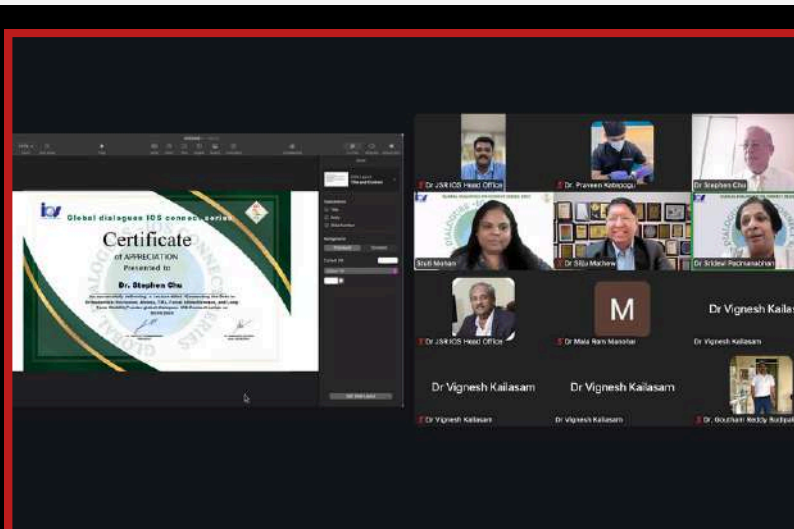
Global dialogues IOS connect series

Certificate

of APPRECIATION

Presented to

Dr. Stephen Chu

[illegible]

GLOBAL DIALOGUES ON CONNECT SERIES

Dr JSR IOS Head Office

Dr. Praveen Kadapogu

Dr Stephen Chu

Sruti Mohan

Dr Silju Mathew

Dr Sridevi Padmanabhan

M

Dr Vignesh Kailasam

Dr JSR IOS Head Office

Dr Mala Ram Manohar

Dr Vignesh Kailasam

Dr Vignesh Kailasam

Dr Vignesh Kailasam

Dr Vignesh Kailasam

Dr Vignesh Kailasam

Dr. Gowthami Reddy Budipalli